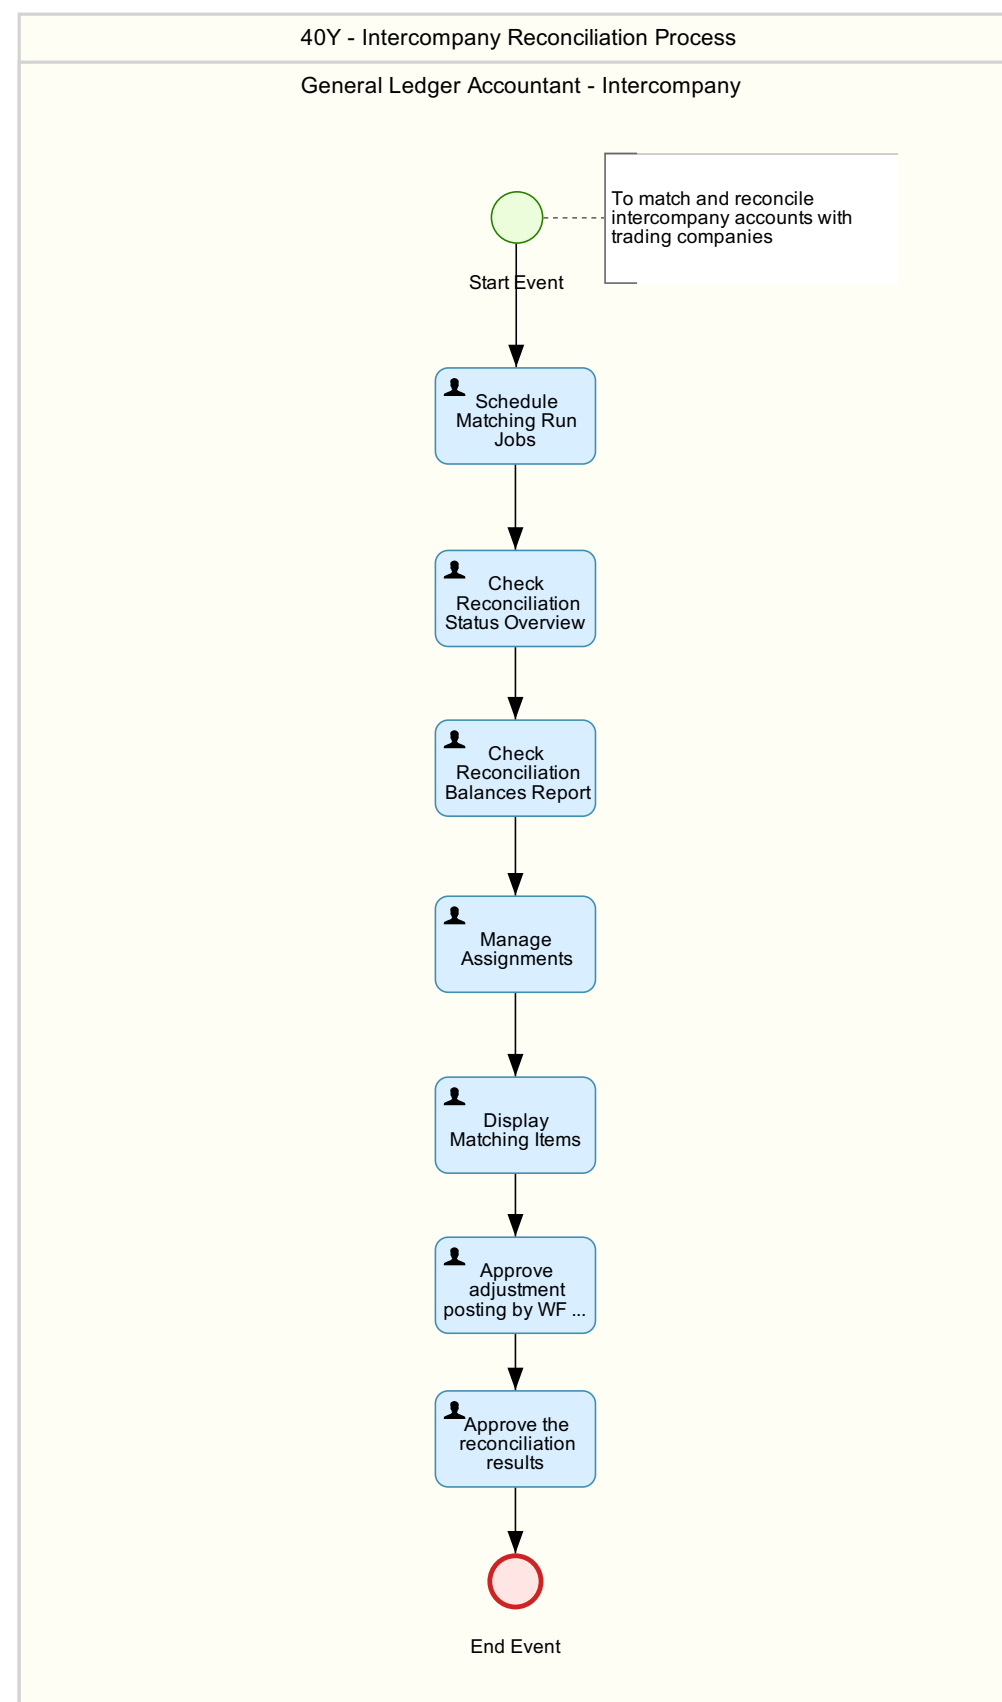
40Y - Intercompany Reconciliation Process

General Ledger Accountant - Intercompany

To match and reconcile intercompany accounts with trading companies

Start Event

Schedule Matching Run Jobs

Check Reconciliation Status Overview

Check Reconciliation Balances Report

Manage Assignments

Display Matching Items

Approve adjustment posting by WF ...

Approve the reconciliation results

End Event